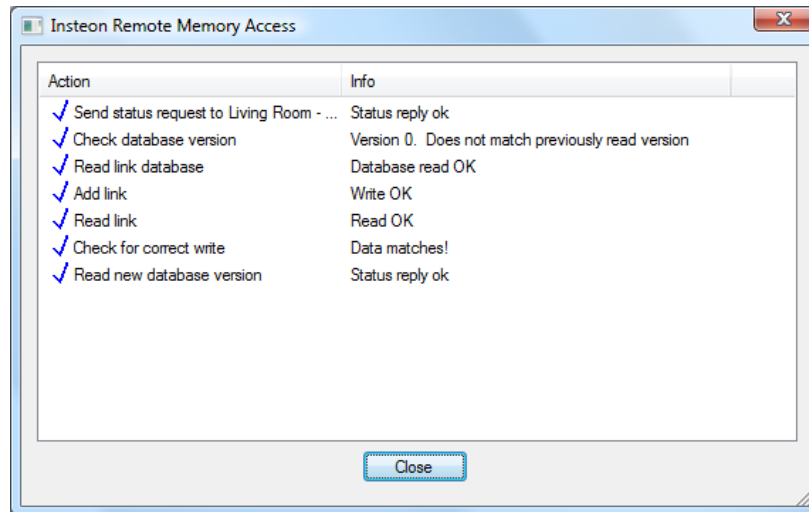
Insteon Remote Memory Access

| Action | Info |
|---|---|
| Send status request to Living Room - ... | Status reply ok |
| Check database version | Version 0. Does not match previously read version |
| Read link database | Database read OK |
| Add link | Write OK |
| Read link | Read OK |
| Check for correct write | Data matches! |
| Read new database version | Status reply ok |

Close